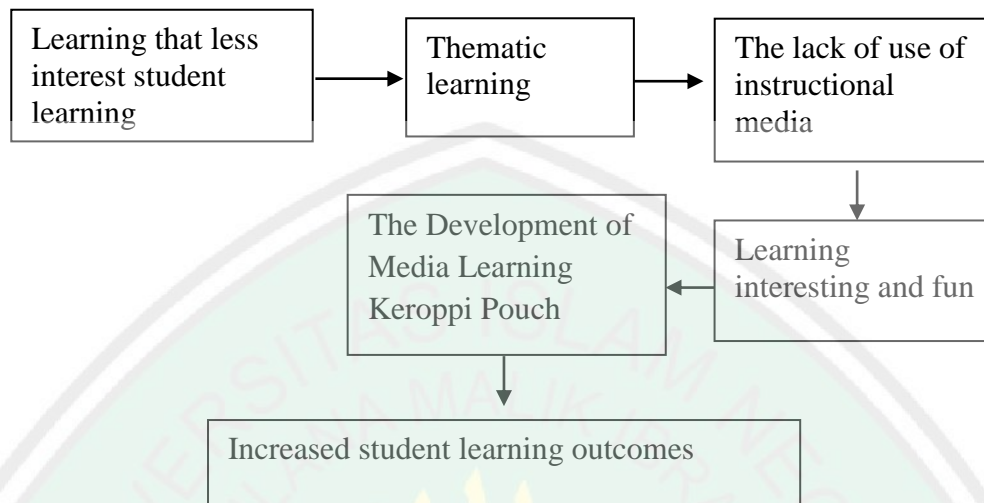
Learning that less interest student learning

Thematic learning

The lack of use of instructional media

Learning interesting and fun

The Development of Media Learning Keroppi Pouch

Increased student learning outcomes

UNIVERSITAS ISLAM NEGERI MAULANA MALIK IBRAHIM